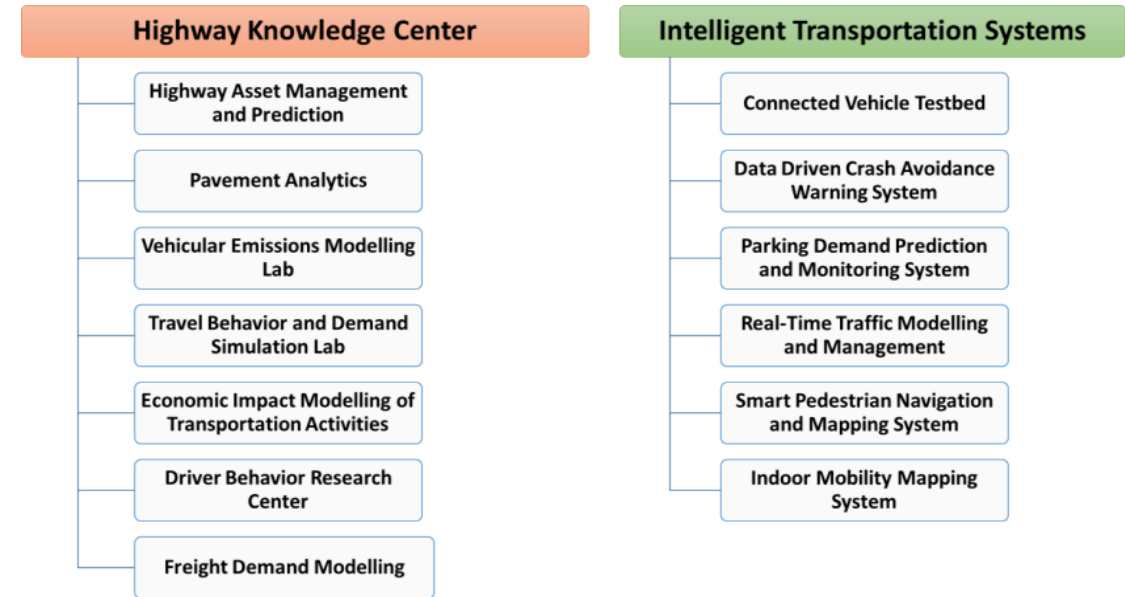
Highway Knowledge Center

Highway Asset Management and Prediction

Pavement Analytics

Vehicular Emissions Modelling Lab

Travel Behavior and Demand Simulation Lab

Economic Impact Modelling of Transportation Activities

Driver Behavior Research Center

Freight Demand Modelling

Intelligent Transportation Systems

Connected Vehicle Testbed

Data Driven Crash Avoidance Warning System

Parking Demand Prediction and Monitoring System

Real-Time Traffic Modelling and Management

Smart Pedestrian Navigation and Mapping System

Indoor Mobility Mapping System